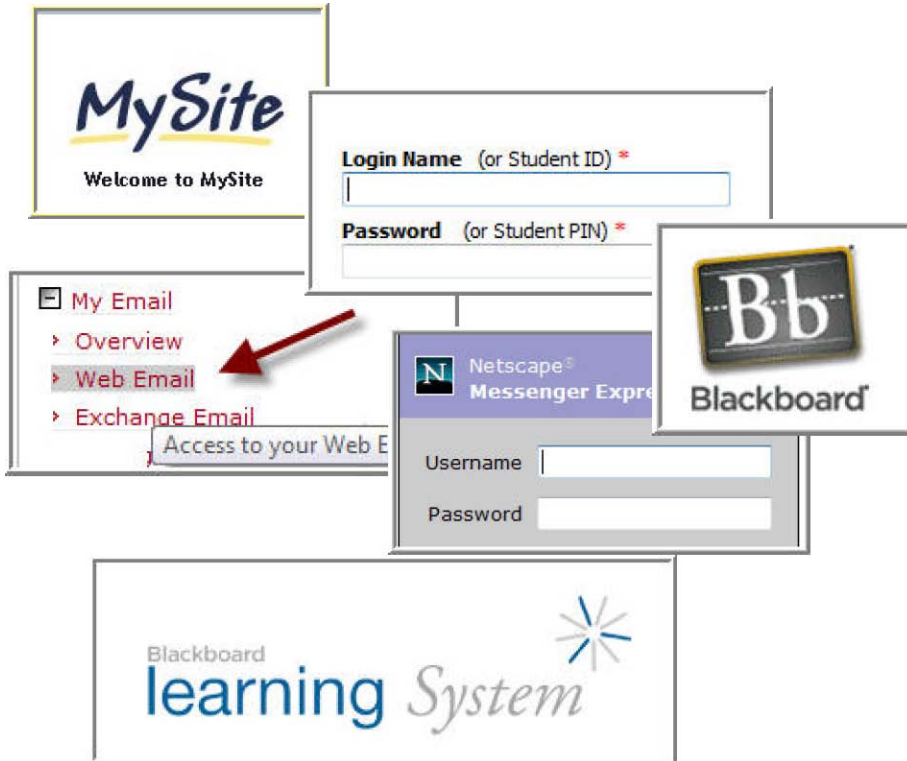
MySite
Welcome to MySite

Login Name (or Student ID) *

Password (or Student PIN) *

− My Email
› Overview
› Web Email
› Exchange Email
Access to your Web E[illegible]

N Netscape®
Messenger Expre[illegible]

Username

Password

Bb
Blackboard

Blackboard
learning System